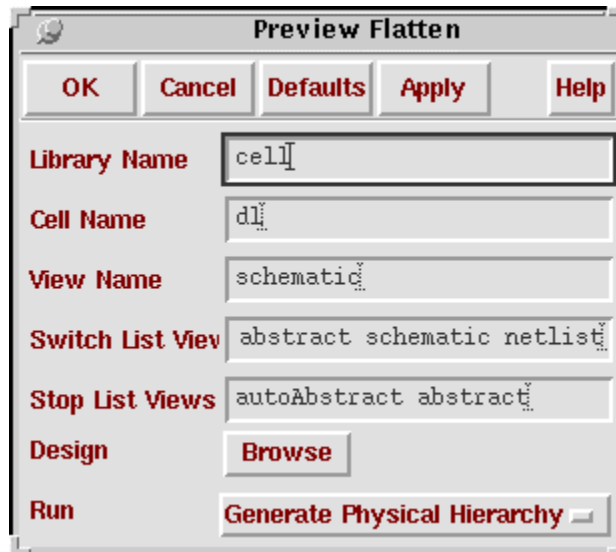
Preview Flatten

OK Cancel Defaults Apply Help

Library Name cell

Cell Name dl

View Name schematic

Switch List Viev abstract schematic netlist

Stop List Views autoAbstract abstract

Design Browse

Run Generate Physical Hierarchy